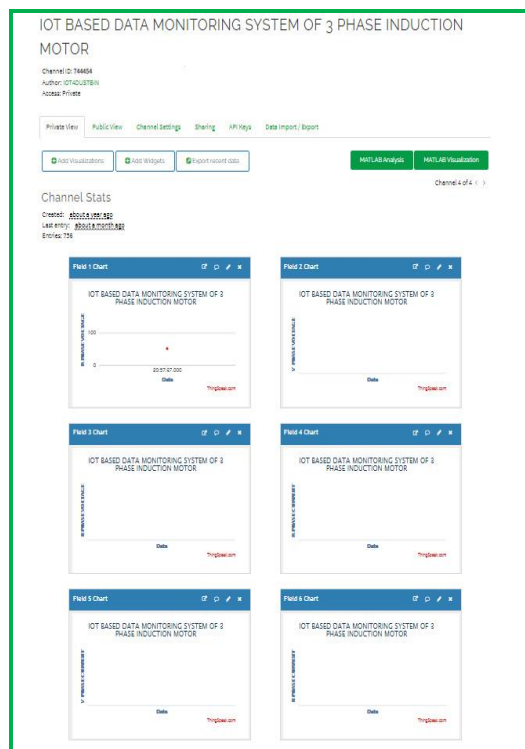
IOT BASED DATA MONITORING SYSTEM OF 3 PHASE INDUCTION MOTOR

Channel ID: 744454
Author: IOT4DUSTBIN
Access: Private

Private View  Public View  Channel Settings  Sharing  API Keys  Data Import / Export

Add Visualizations  Add Widgets  Export recent data

MATLAB Analysis  MATLAB Visualization

Channel 4 of 4

Channel Stats

Created: about a year ago
Last entry: about a month ago
Entries: 736

Field 1 Chart

IOT BASED DATA MONITORING SYSTEM OF 3 PHASE INDUCTION MOTOR

R PHASE VOLTAGE

100

0

20:57:07.000

Date

ThingSpeak.com

Field 2 Chart

IOT BASED DATA MONITORING SYSTEM OF 3 PHASE INDUCTION MOTOR

Y PHASE VOLTAGE

Date

ThingSpeak.com

Field 3 Chart

IOT BASED DATA MONITORING SYSTEM OF 3 PHASE INDUCTION MOTOR

B PHASE VOLTAGE

Date

ThingSpeak.com

Field 4 Chart

IOT BASED DATA MONITORING SYSTEM OF 3 PHASE INDUCTION MOTOR

R PHASE CURRENT

Date

ThingSpeak.com

Field 5 Chart

IOT BASED DATA MONITORING SYSTEM OF 3 PHASE INDUCTION MOTOR

Y PHASE CURRENT

Date

ThingSpeak.com

Field 6 Chart

IOT BASED DATA MONITORING SYSTEM OF 3 PHASE INDUCTION MOTOR

B PHASE CURRENT

Date

ThingSpeak.com